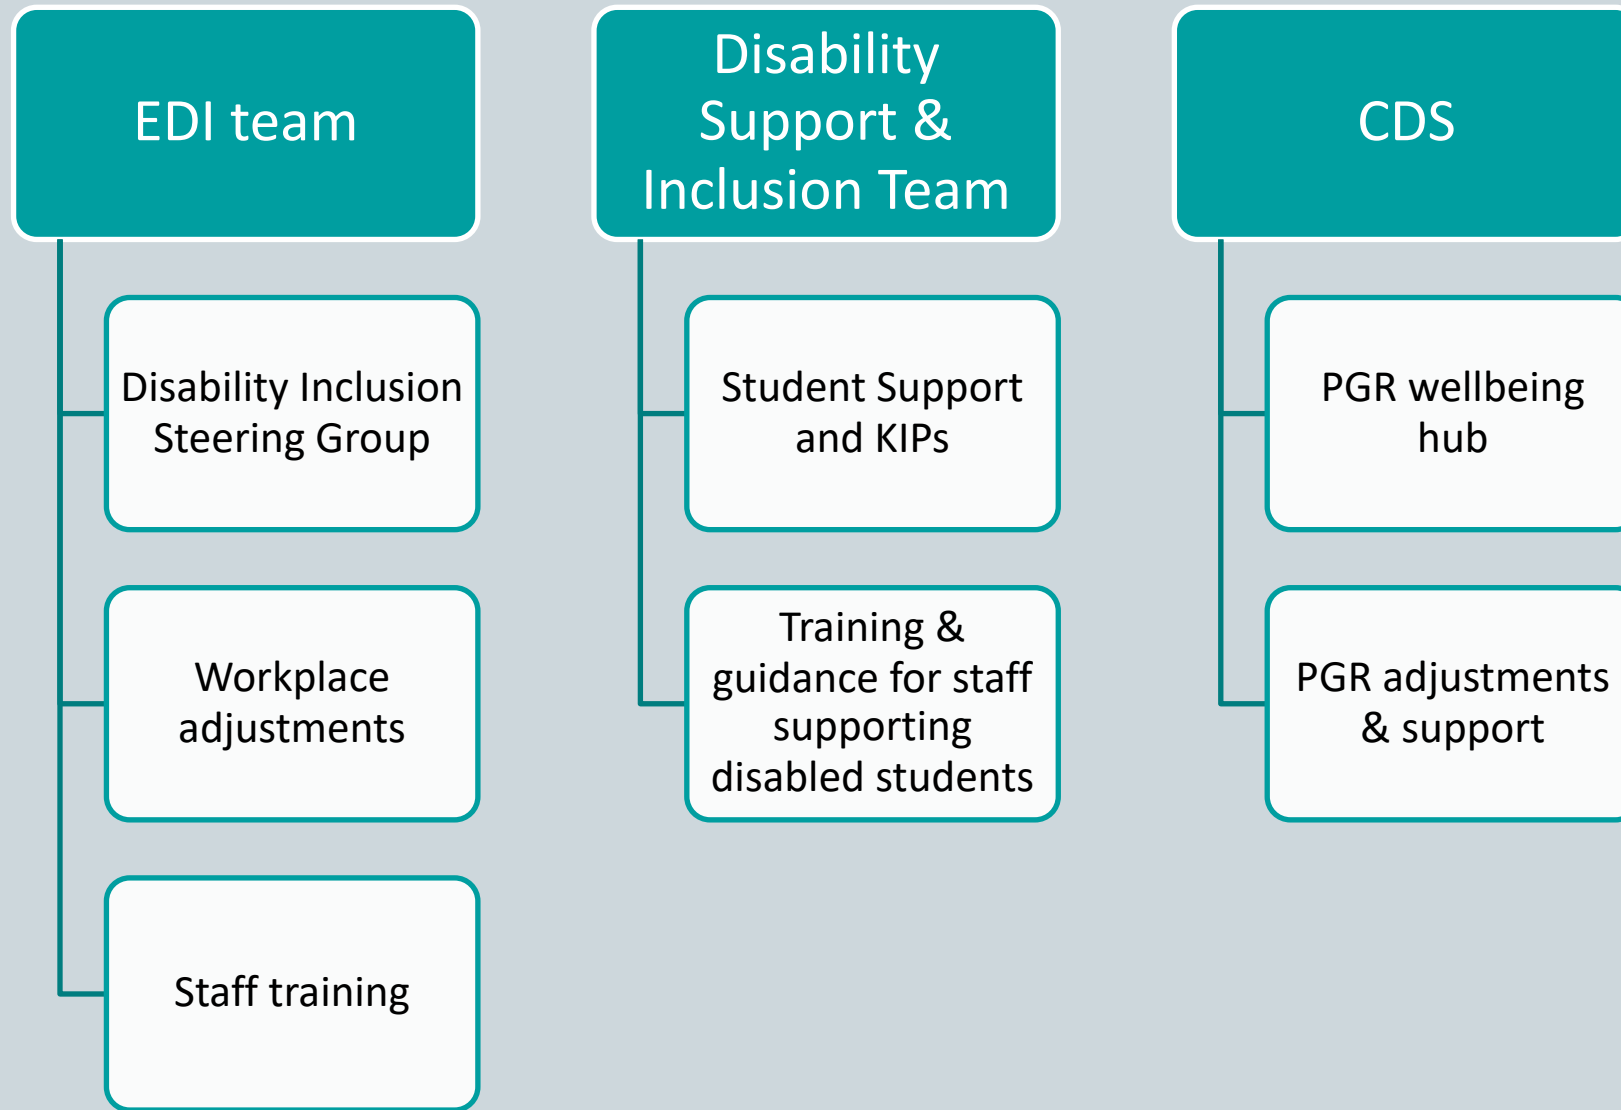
EDI team

Disability Inclusion Steering Group

Workplace adjustments

Staff training

Disability Support & Inclusion Team

Student Support and KIPs

Training & guidance for staff supporting disabled students

CDS

PGR wellbeing hub

PGR adjustments & support